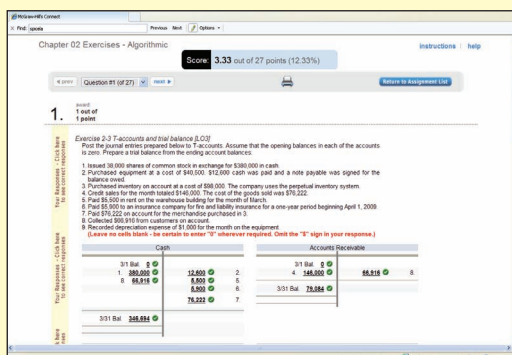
McGraw-Hill Connect

Find: sposta   Previous  Next   Options

Chapter 02 Exercises - Algorithmic

Instructions | help

Score: 3.33 out of 27 points (12.33%)

« prev   Question #1 (of 27)   next »

Return to Assignment List

1.

award:
1 out of
1 point

Your Response - Click here to see correct responses

Exercise 2-3 T-accounts and trial balance [LO3]
Post the journal entries prepared below to T-accounts. Assume that the opening balances in each of the accounts is zero. Prepare a trial balance from the ending account balances.

1. Issued 38,000 shares of common stock in exchange for $380,000 in cash.
2. Purchased equipment at a cost of $40,500. $12,600 cash was paid and a note payable was signed for the balance owed.
3. Purchased inventory on account at a cost of $98,000. The company uses the perpetual inventory system.
4. Credit sales for the month totaled $146,000. The cost of the goods sold was $76,222.
5. Paid $5,500 in rent on the warehouse building for the month of March.
6. Paid $5,900 to an insurance company for fire and liability insurance for a one-year period beginning April 1, 2009.
7. Paid $76,222 on account for the merchandise purchased in 3.
8. Collected $66,916 from customers on account.
9. Recorded depreciation expense of $1,000 for the month on the equipment.
(Leave no cells blank - be certain to enter "0" wherever required. Omit the "$" sign in your response.)

Your Response - Click here to see correct responses

| Cash | | | |
|---|---|---|---|
| 3/1 Bal. 0 | | | |
| 1. 380,000 | 12,600 | 2. | |
| 8. 66,916 | 5,500 | 5. | |
| | 5,900 | 6. | |
| | 76,222 | 7. | |
| 3/31 Bal. 346,694 | | | |

| Accounts Receivable | | |
|---|---|---|
| 3/1 Bal. 0 | | |
| 4. 146,000 | 66,916 | 8. |
| 3/31 Bal. 79,084 | | |

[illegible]